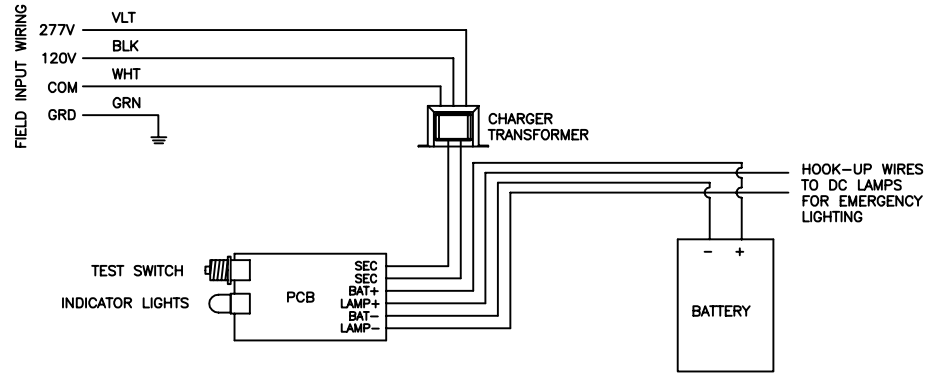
FIELD INPUT WIRING

277V VLT
120V BLK
COM WHT
GRD GRN

CHARGER TRANSFORMER

HOOK-UP WIRES TO DC LAMPS FOR EMERGENCY LIGHTING

TEST SWITCH
INDICATOR LIGHTS

PCB

SEC
SEC
BAT+
LAMP+
BAT-
LAMP-

- +

BATTERY